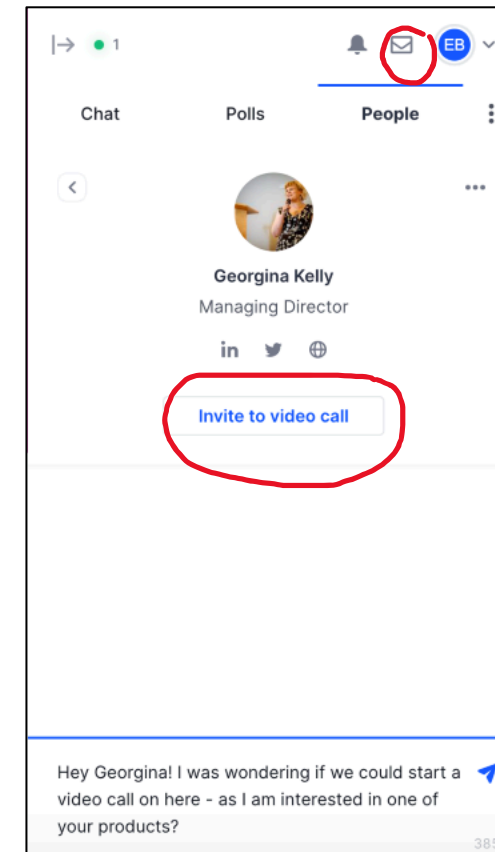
1

EB

Chat

Polls

People

Georgina Kelly

Managing Director

in

Invite to video call

Hey Georgina! I was wondering if we could start a video call on here - as I am interested in one of your products?

385